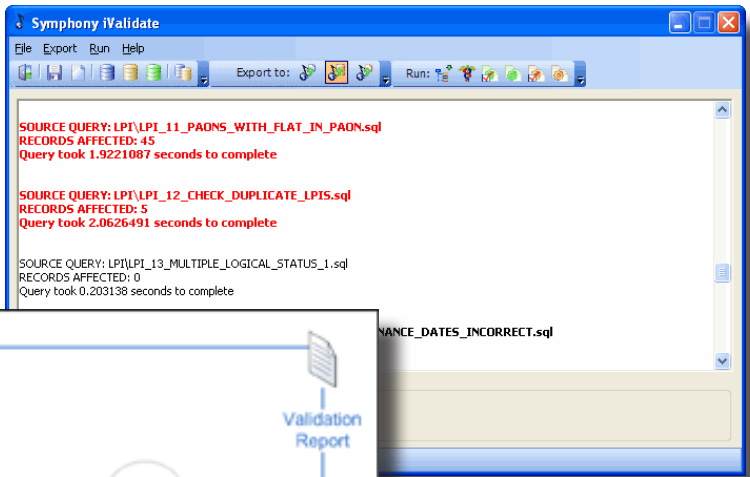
Symphony iValidate

File Export Run Help

Export to:

Run:

SOURCE QUERY: LPI\LPI_11_PAONS_WITH_FLAT_IN_PAON.sql
RECORDS AFFECTED: 45
Query took 1.9221087 seconds to complete

SOURCE QUERY: LPI\LPI_12_CHECK_DUPLICATE_LPIS.sql
RECORDS AFFECTED: 5
Query took 2.0626491 seconds to complete

SOURCE QUERY: LPI\LPI_13_MULTIPLE_LOGICAL_STATUS_1.sql
RECORDS AFFECTED: 0
Query took 0.203138 seconds to complete

NANCE_DATES_INCORRECT.sql

Validation Report